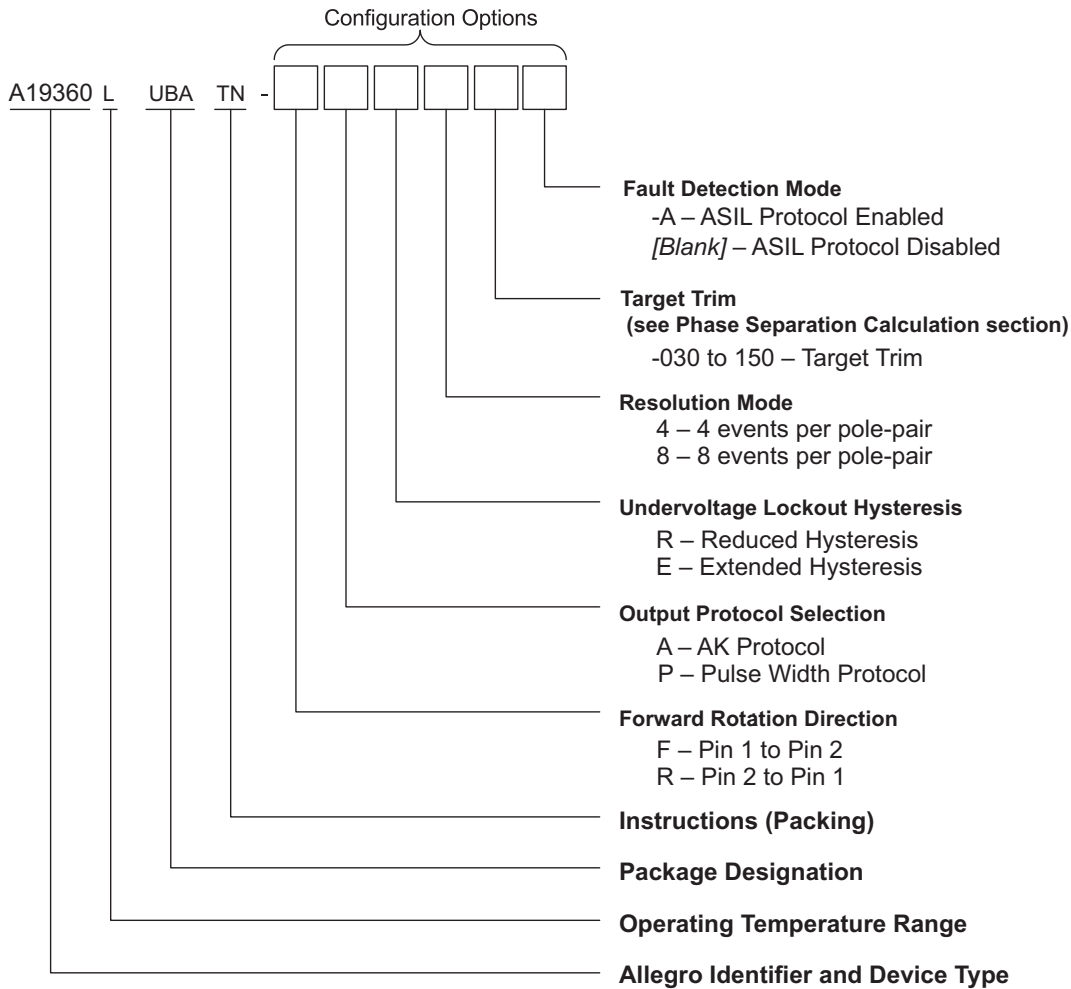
Configuration Options

A19360 L UBA TN -

Fault Detection Mode
-A – ASIL Protocol Enabled
[Blank] – ASIL Protocol Disabled

Target Trim
(see Phase Separation Calculation section)
-030 to 150 – Target Trim

Resolution Mode
4 – 4 events per pole-pair
8 – 8 events per pole-pair

Undervoltage Lockout Hysteresis
R – Reduced Hysteresis
E – Extended Hysteresis

Output Protocol Selection
A – AK Protocol
P – Pulse Width Protocol

Forward Rotation Direction
F – Pin 1 to Pin 2
R – Pin 2 to Pin 1

Instructions (Packing)

Package Designation

Operating Temperature Range

Allegro Identifier and Device Type